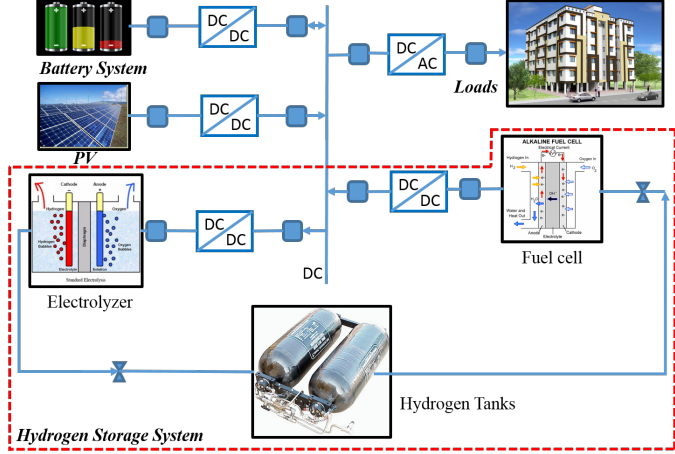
DC
DC

Battery System

DC
AC

Loads

DC
DC

PV

ALKALINE FUEL CELL
Electrical Current
Hydrogen In
Oxygen In
Water and Heat Out
Anode
Electrolyte
Cathode

DC
DC

Cathode
Anode
Hydrogen
Oxygen
Hydrogen Bubbles
Oxygen Bubbles
Electrolyte
Solution
Standard Electrolysis

DC
DC

Fuel cell

DC

Electrolyzer

Hydrogen Tanks

Hydrogen Storage System